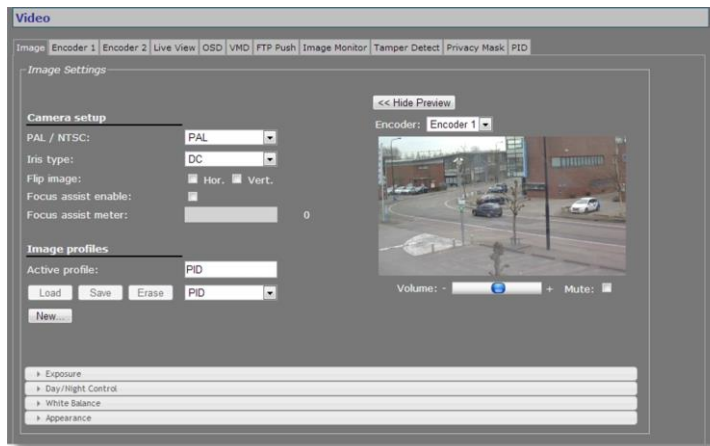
Video

Image | Encoder 1 | Encoder 2 | Live View | OSD | VMD | FTP Push | Image Monitor | Tamper Detect | Privacy Mask | PID

Image Settings

<< Hide Preview

Encoder: Encoder 1

Camera setup

PAL / NTSC: PAL

Iris type: DC

Flip image: Hor. Vert.

Focus assist enable:

Focus assist meter: 0

Image profiles

Active profile: PID

Load Save Erase PID

New...

Volume: - + Mute:

Exposure

Day/Night Control

White Balance

Appearance